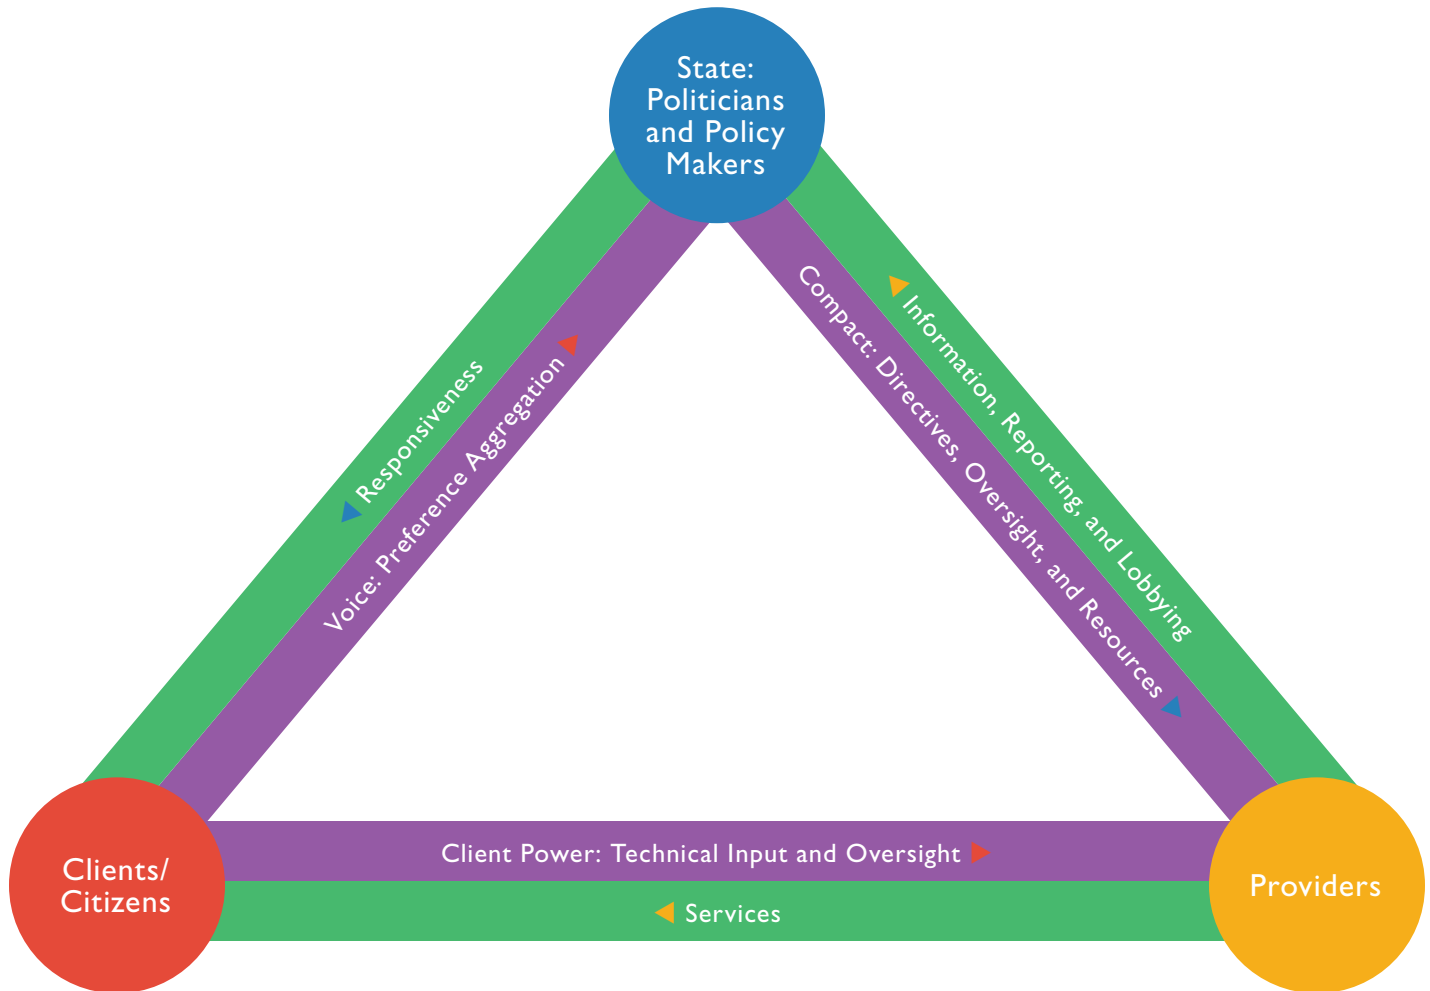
State: Politicians and Policy Makers

Responsiveness

Voice: Preference Aggregation

Compact: Directives, Oversight, and Resources

Information, Reporting, and Lobbying

Clients/ Citizens

Client Power: Technical Input and Oversight

Services

Providers